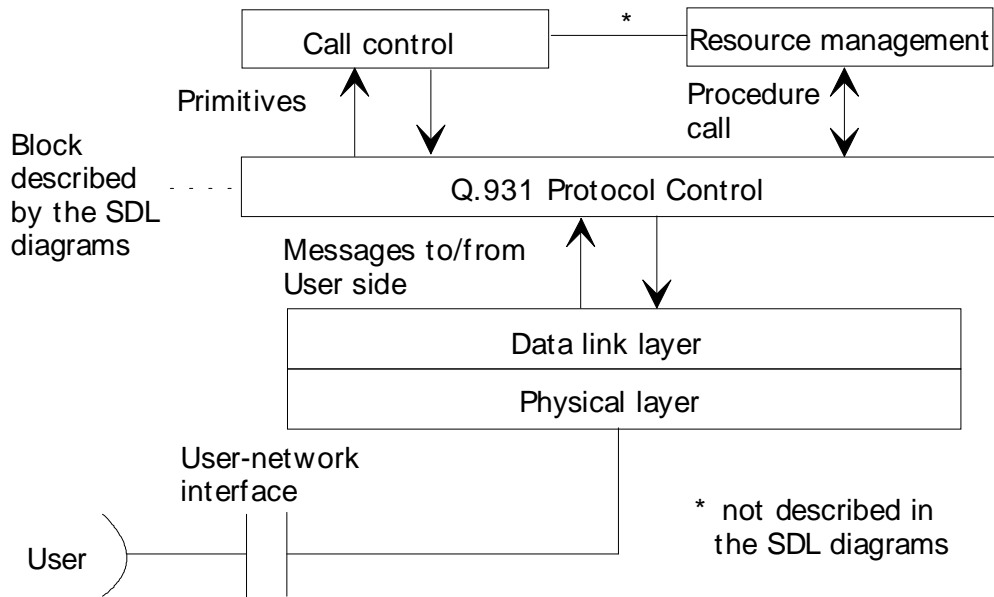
Call control

*

Resource management

Primitives

Procedure call

Block described by the SDL diagrams

Q.931 Protocol Control

Messages to/from User side

Data link layer

Physical layer

User-network interface

* not described in the SDL diagrams

User